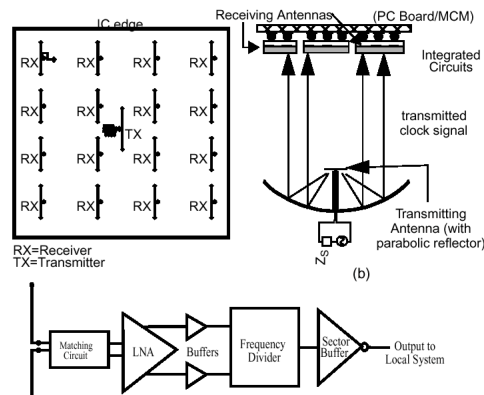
IC edge

RX RX RX RX
RX RX RX RX
TX
RX RX RX RX
RX RX RX RX

RX=Receiver
TX=Transmitter

Receiving Antennas
(PC Board/MCM)
Integrated Circuits
transmitted clock signal
Transmitting Antenna (with parabolic reflector)
$Z_S$
(b)

Matching Circuit
LNA
Buffers
Frequency Divider
Sector Buffer
Output to Local System